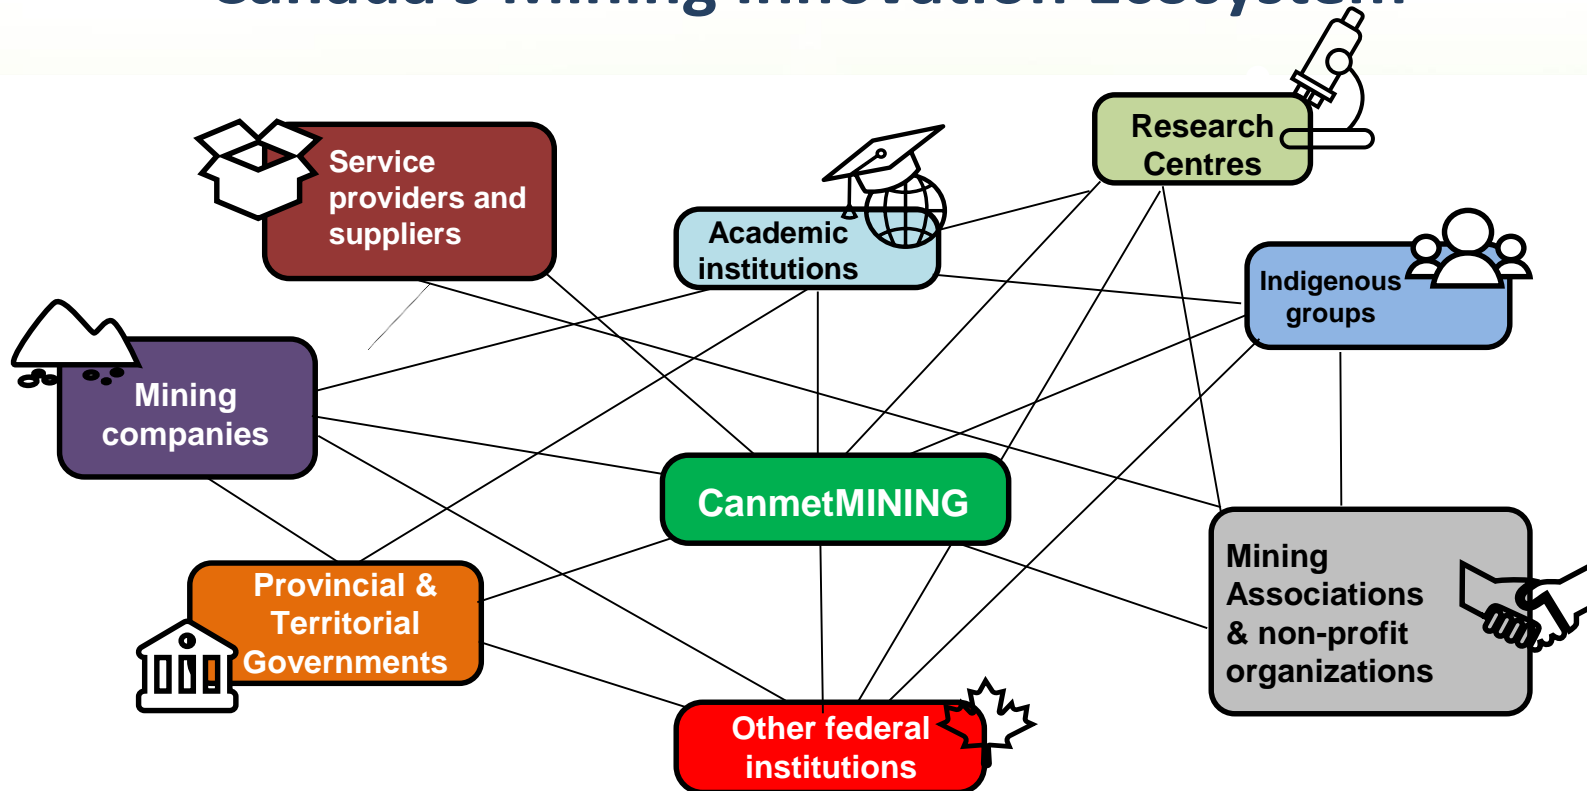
Service providers and suppliers

Academic institutions

Research Centres

Indigenous groups

Mining companies

CanmetMINING

Provincial & Territorial Governments

Mining Associations & non-profit organizations

Other federal institutions